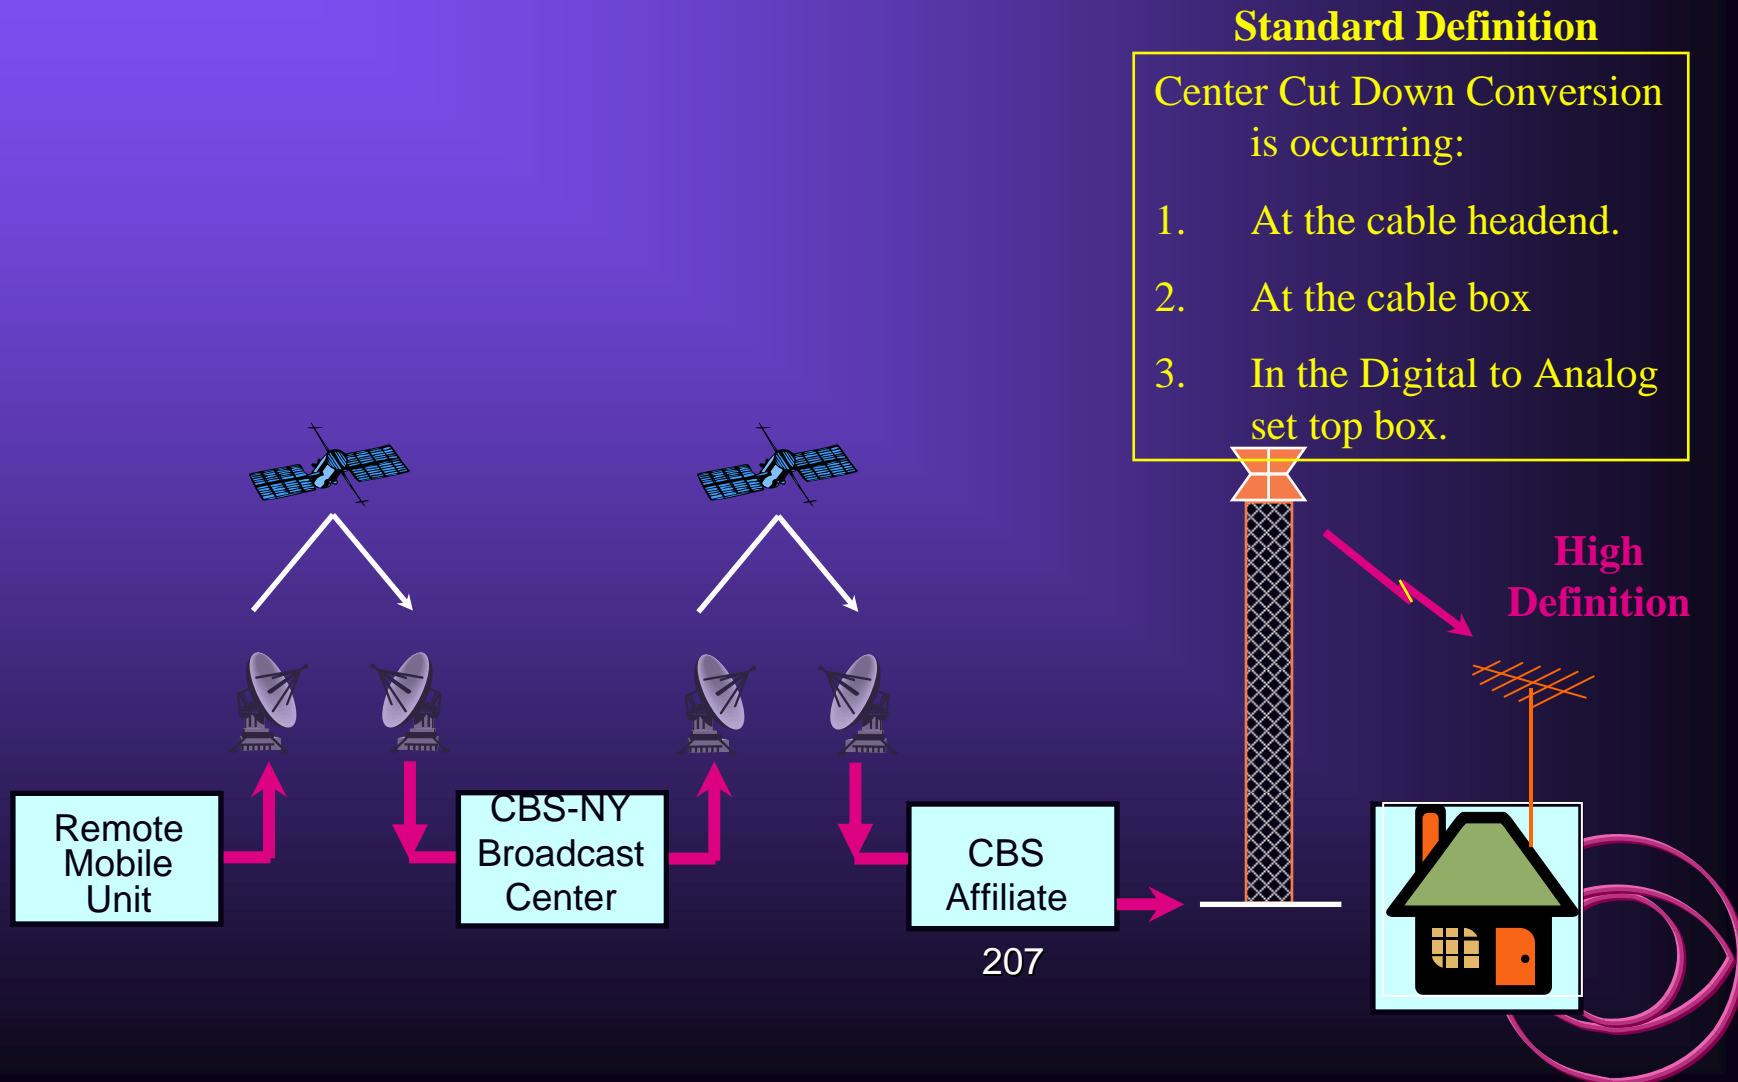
Standard Definition

Center Cut Down Conversion is occurring:

1. At the cable headend.

2. At the cable box

3. In the Digital to Analog set top box.

High Definition

Remote Mobile Unit

CBS-NY Broadcast Center

CBS Affiliate

207